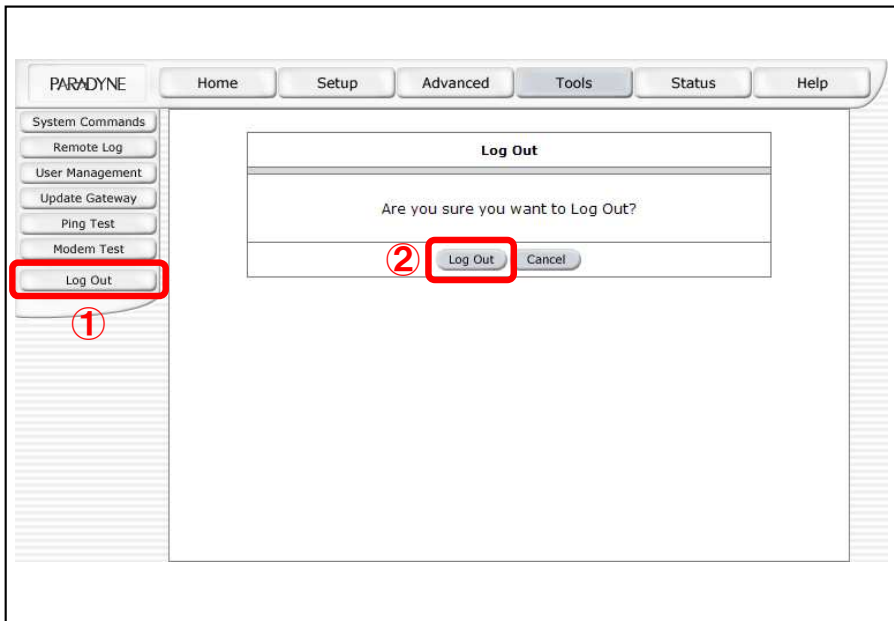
PARADYNE

Home Setup Advanced Tools Status Help

System Commands
Remote Log
User Management
Update Gateway
Ping Test
Modem Test
Log Out

①

Log Out

Are you sure you want to Log Out?

②

Log Out Cancel